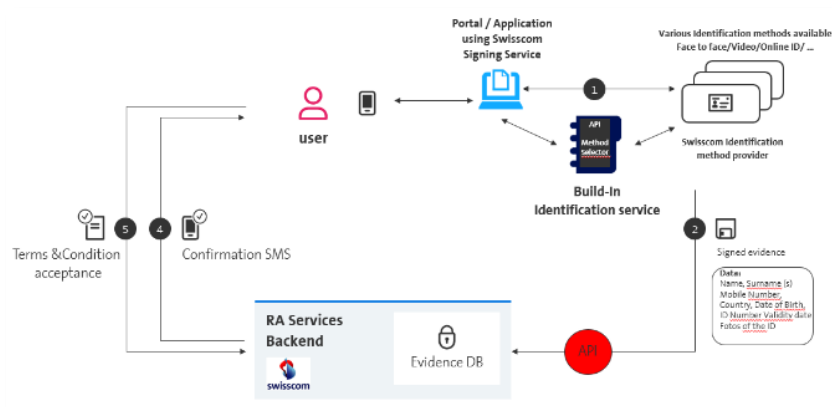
Portal / Application using Swisscom Signing Service

Various Identification methods available Face to face/Video/Online ID/ ...

1

user

API
Method Selector

Build-In Identification service

Swisscom Identification method provider

5

4

Terms &Condition acceptance

Confirmation SMS

2

Signed evidence

Data:
Name, Surname (s)
Mobile Number,
Country, Date of Birth,
ID Number Validity date
Fotos of the ID

RA Services Backend

swisscom

Evidence DB

API